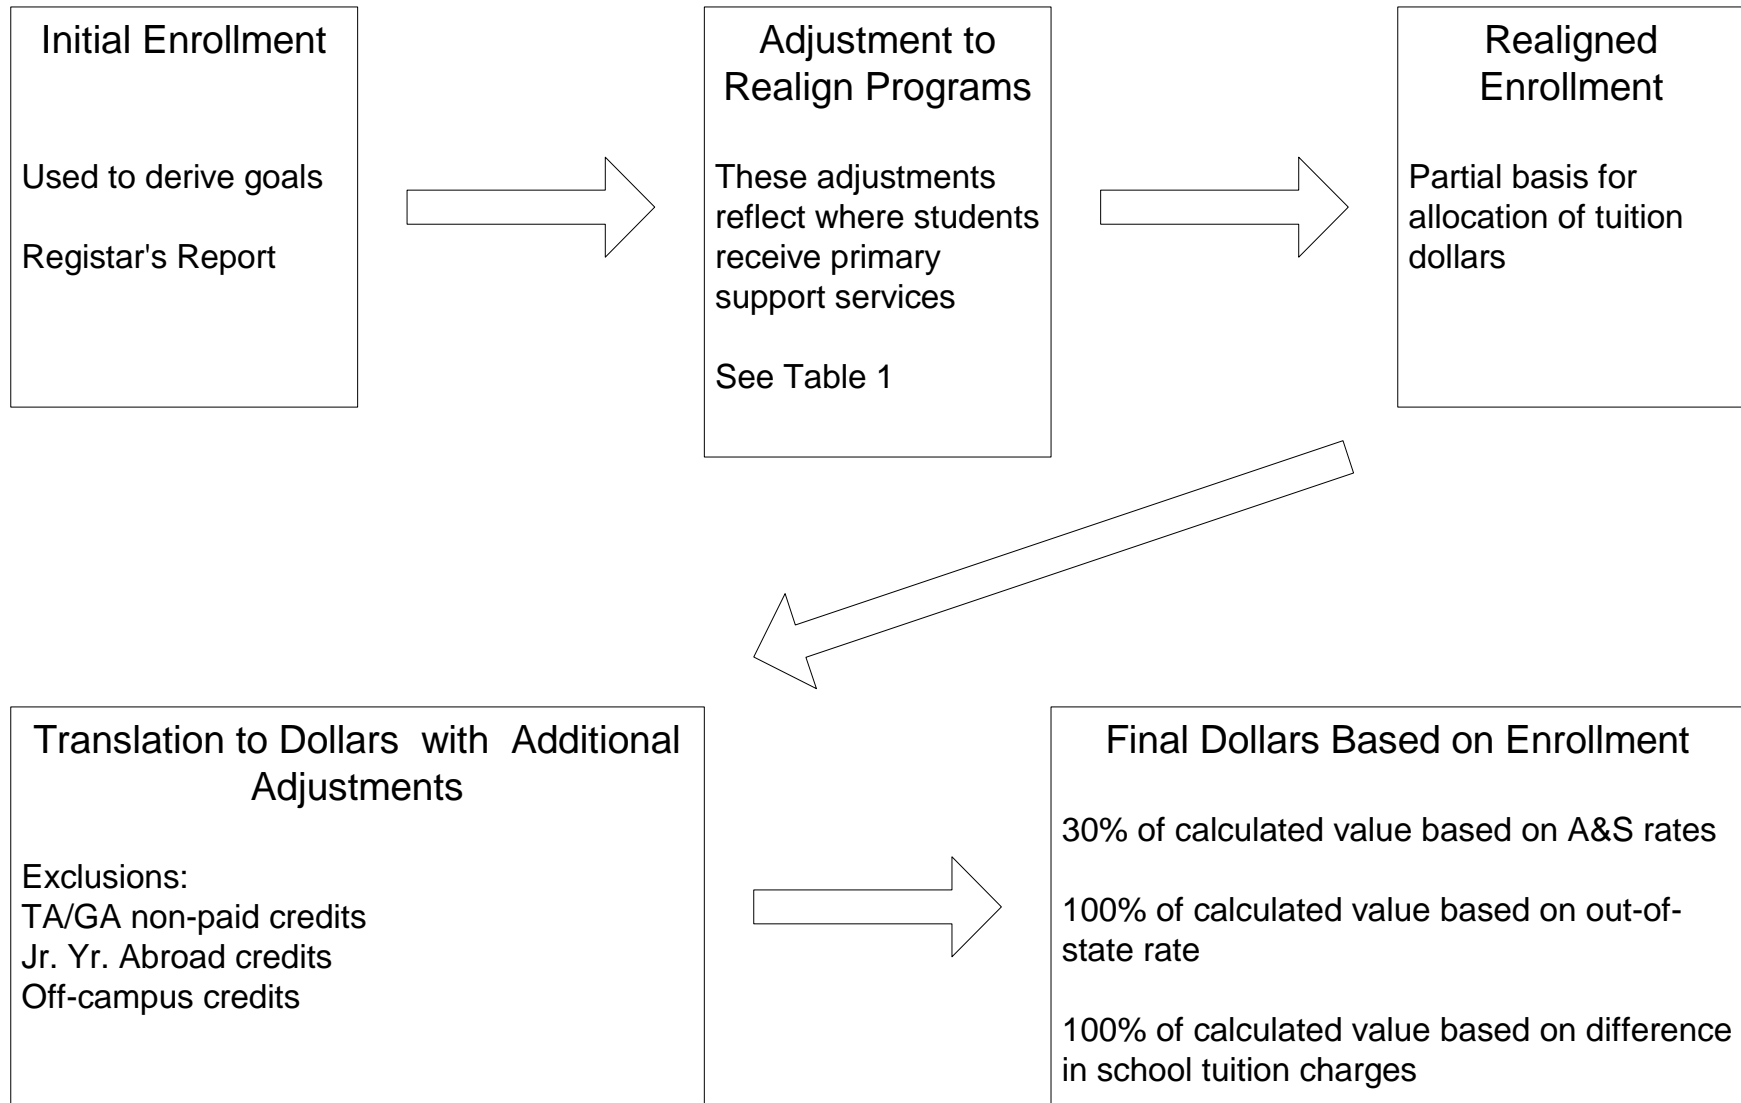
Initial Enrollment

Used to derive goals

Registar's Report

Adjustment to Realign Programs

These adjustments reflect where students receive primary support services

See Table 1

Realigned Enrollment

Partial basis for allocation of tuition dollars

Translation to Dollars with Additional Adjustments

Exclusions:
TA/GA non-paid credits
Jr. Yr. Abroad credits
Off-campus credits

Final Dollars Based on Enrollment

30% of calculated value based on A&S rates

100% of calculated value based on out-of-state rate

100% of calculated value based on difference in school tuition charges